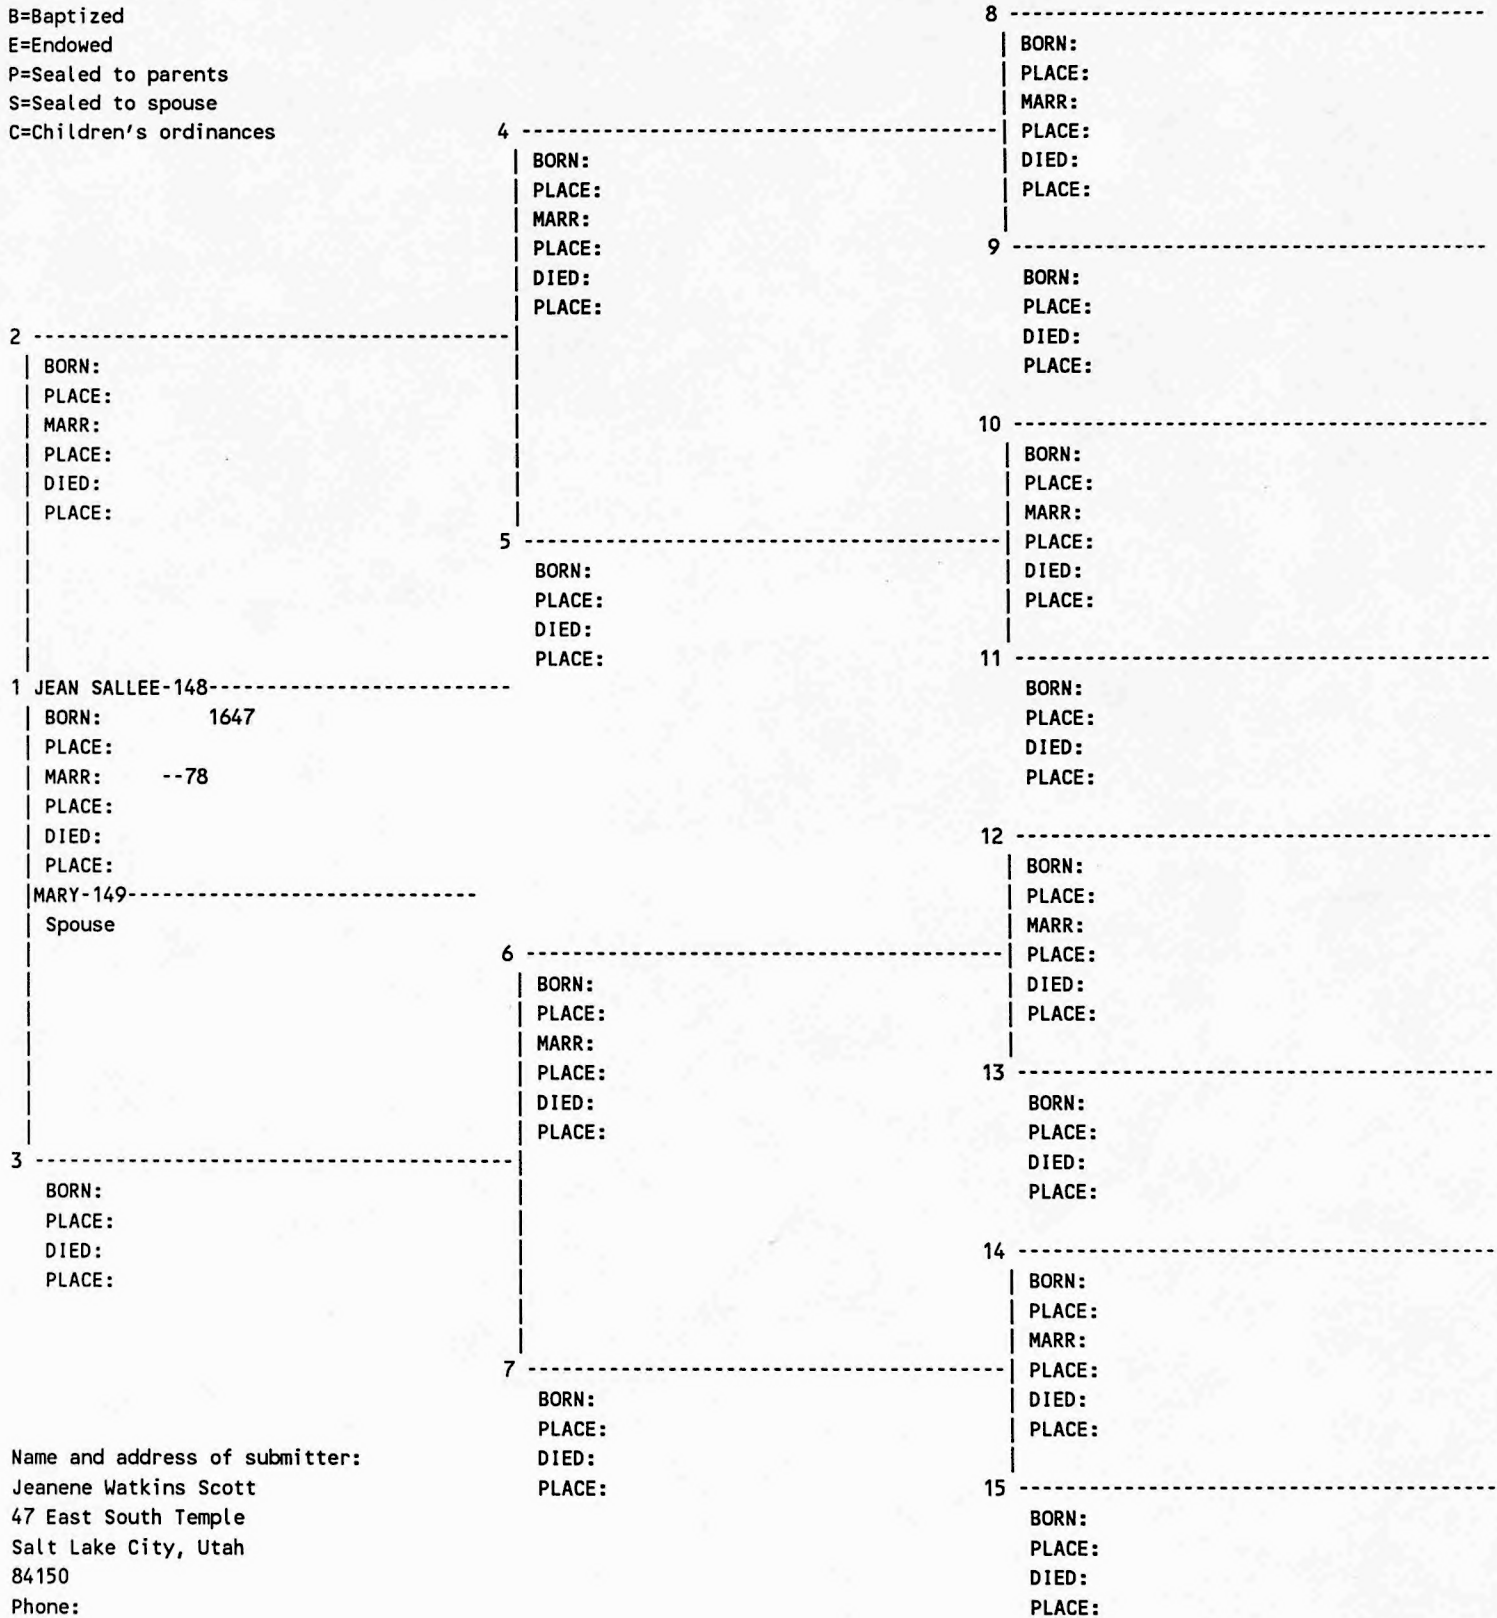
B=Baptized
E=Endowed
P=Sealed to parents
S=Sealed to spouse
C=Children's ordinances

8
BORN:
PLACE:
MARR:
PLACE:
DIED:
PLACE:

4
BORN:
PLACE:
MARR:
PLACE:
DIED:
PLACE:

9
BORN:
PLACE:
DIED:
PLACE:

2
BORN:
PLACE:
MARR:
PLACE:
DIED:
PLACE:

10
BORN:
PLACE:
MARR:
PLACE:
DIED:
PLACE:

5
BORN:
PLACE:
DIED:
PLACE:

11
BORN:
PLACE:
DIED:
PLACE:

1 JEAN SALLEE-148
BORN: 1647
PLACE:
MARR: --78
PLACE:
DIED:
PLACE:
MARY-149
Spouse

12
BORN:
PLACE:
MARR:
PLACE:
DIED:
PLACE:

6
BORN:
PLACE:
MARR:
PLACE:
DIED:
PLACE:

13
BORN:
PLACE:
DIED:
PLACE:

3
BORN:
PLACE:
DIED:
PLACE:

14
BORN:
PLACE:
MARR:
PLACE:
DIED:
PLACE:

7
BORN:
PLACE:
DIED:
PLACE:

Name and address of submitter:
Jeanene Watkins Scott
47 East South Temple
Salt Lake City, Utah
84150
Phone:

15
BORN:
PLACE:
DIED:
PLACE: